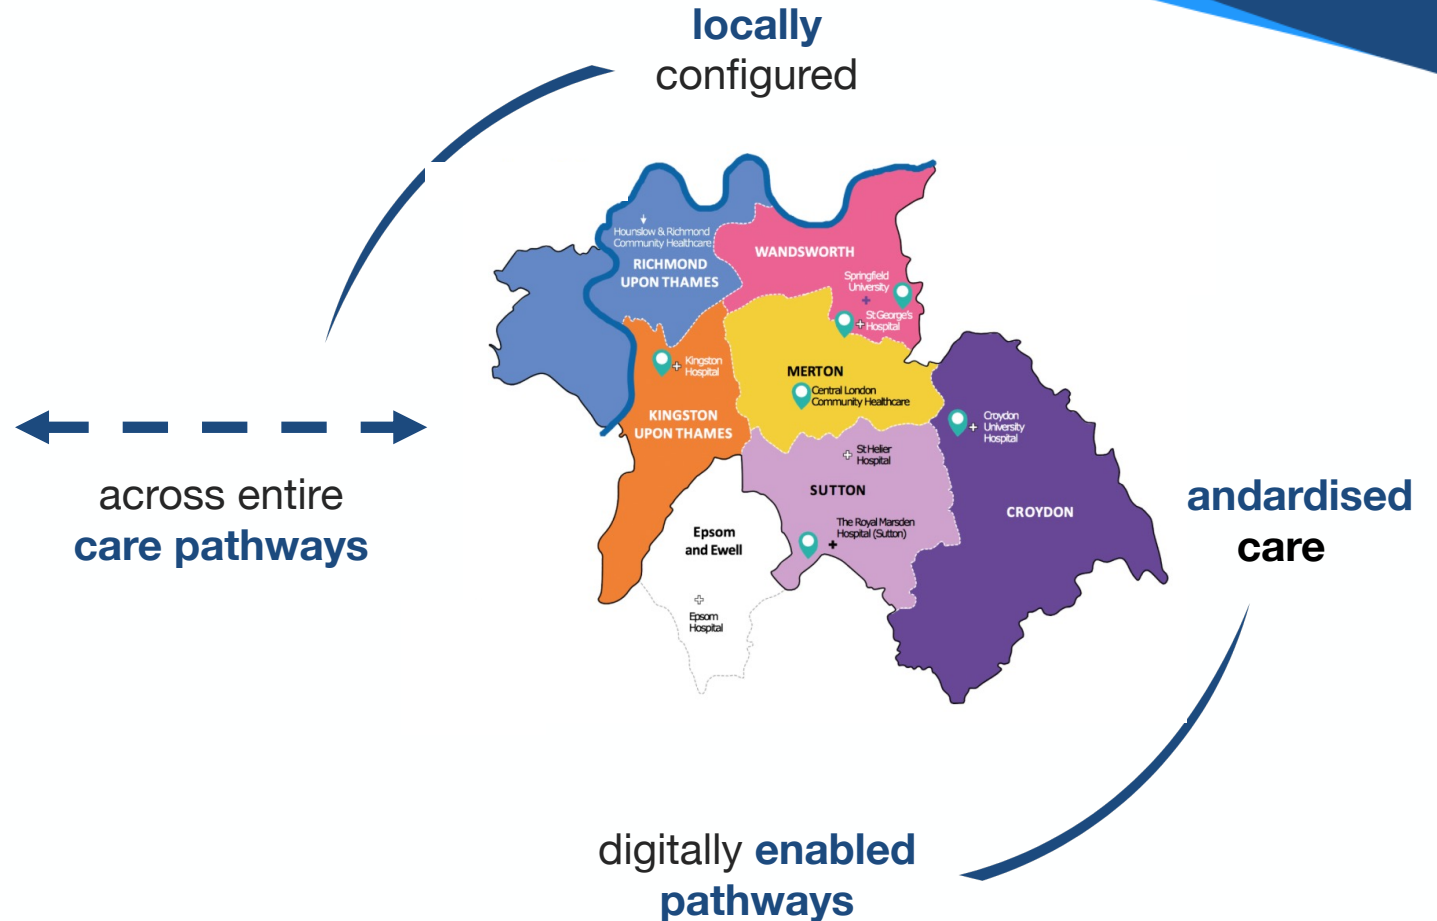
locally
configured

Hounslow & Richmond Community Healthcare

RICHMOND UPON THAMES

WANDSWORTH

Springfield University

St George's Hospital

Kingston Hospital

MERTON

Central London Community Healthcare

KINGSTON UPON THAMES

Croydon University Hospital

St Helier Hospital

SUTTON

CROYDON

The Royal Marsden Hospital (Sutton)

Epsom and Ewell

Epsom Hospital

across entire
care pathways

andardised
care

digitally enabled
pathways